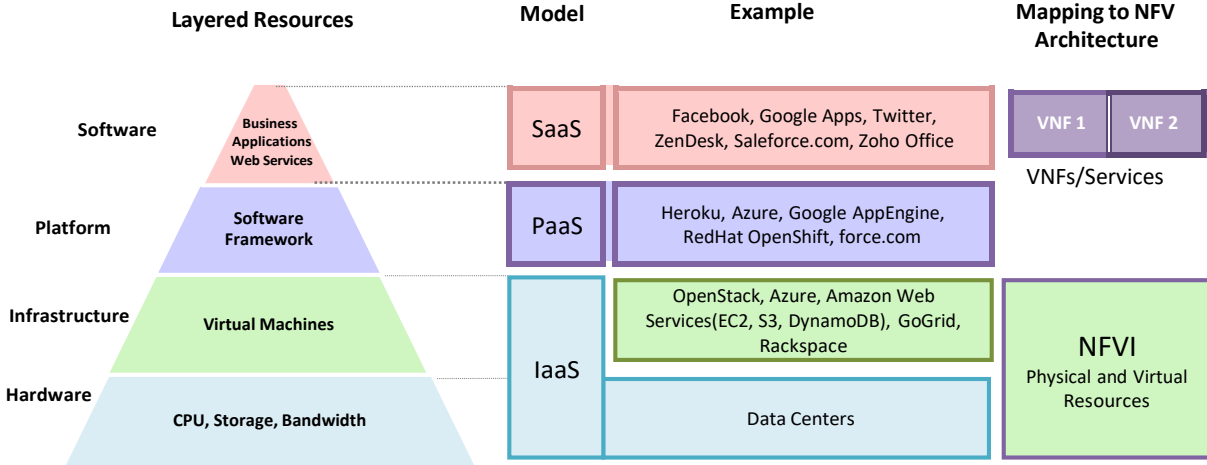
Layered Resources

Model

Example

Mapping to NFV Architecture

Software

Business Applications Web Services

SaaS

Facebook, Google Apps, Twitter, ZenDesk, Saleforce.com, Zoho Office

VNF 1

VNF 2

VNFs/Services

Platform

Software Framework

PaaS

Heroku, Azure, Google AppEngine, RedHat OpenShift, force.com

Infrastructure

Virtual Machines

IaaS

OpenStack, Azure, Amazon Web Services(EC2, S3, DynamoDB), GoGrid, Rackspace

NFVI

Physical and Virtual Resources

Hardware

CPU, Storage, Bandwidth

Data Centers